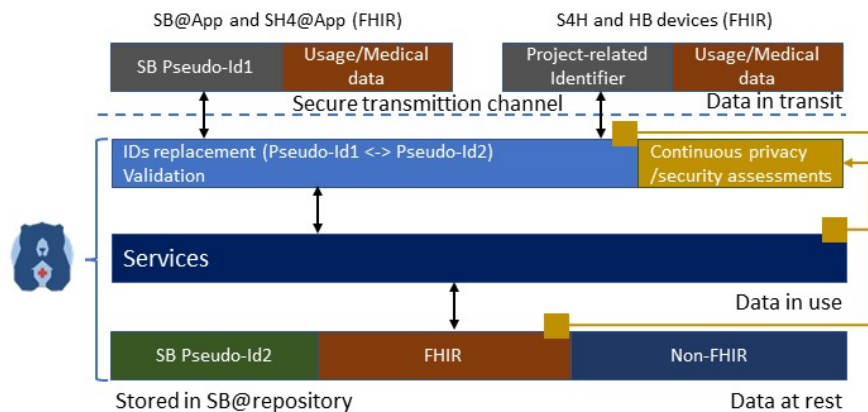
SB@App and SH4@App (FHIR)

S4H and HB devices (FHIR)

SB Pseudo-Id1

Usage/Medical data

Project-related Identifier

Usage/Medical data

Secure transmittion channel

Data in transit

IDs replacement (Pseudo-Id1 <-> Pseudo-Id2)
Validation

Continuous privacy /security assessments

Services

Data in use

SB Pseudo-Id2

FHIR

Non-FHIR

Stored in SB@repository

Data at rest